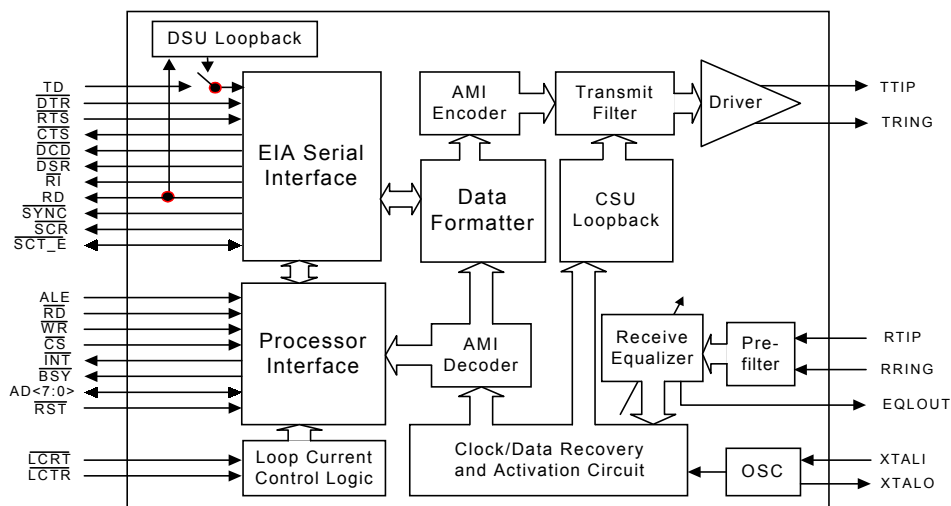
DSU Loopback

TD
$\overline{DTR}$
$\overline{RTS}$
$\overline{CTS}$
$\overline{DCD}$
$\overline{DSR}$
$\overline{RI}$
RD
$\overline{SYNC}$
$\overline{SCR}$
$\overline{SCT\_E}$

EIA Serial Interface

AMI Encoder

Transmit Filter

Driver

TTIP
TRING

Data Formatter

CSU Loopback

ALE
$\overline{RD}$
$\overline{WR}$
$\overline{CS}$
$\overline{INT}$
$\overline{BSY}$
AD<7:0>
$\overline{RST}$

Processor Interface

AMI Decoder

Receive Equalizer

Pre-filter

RTIP
RRING
EQLOUT

$\overline{LCRT}$
$\overline{LCTR}$

Loop Current Control Logic

Clock/Data Recovery and Activation Circuit

OSC

XTALI
XTALO